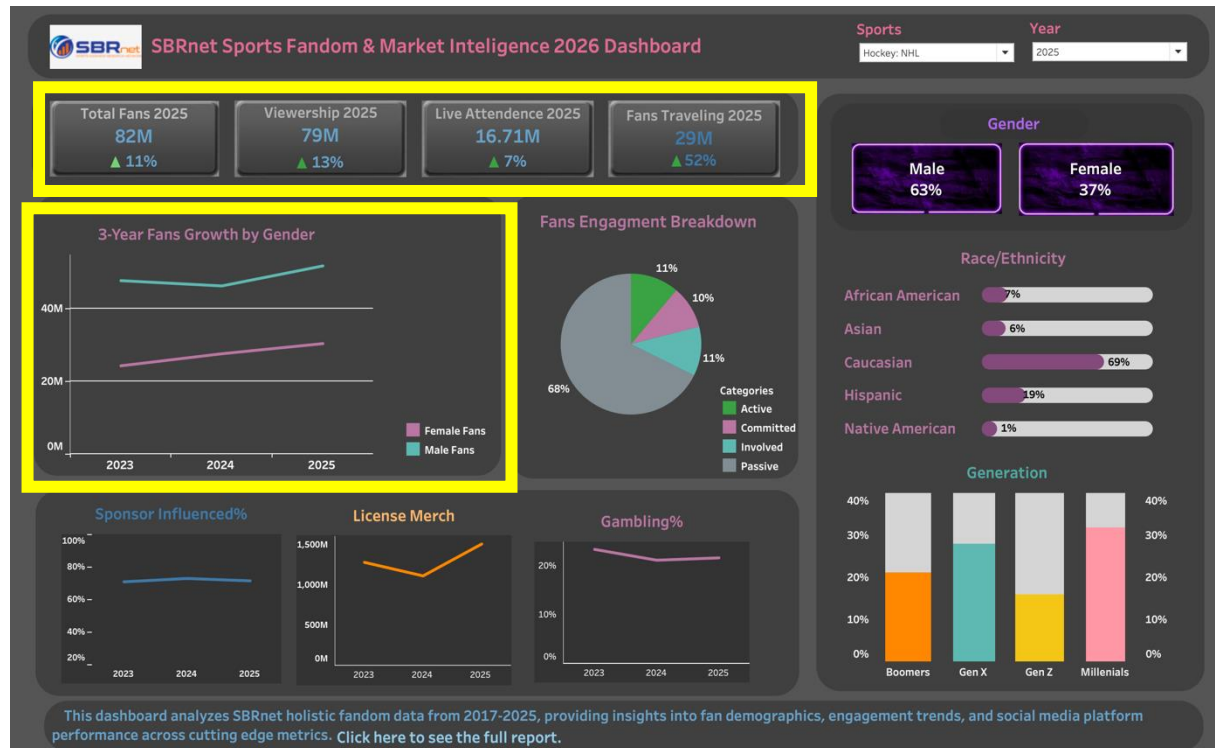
SBRnet

SBRnet Sports Fandom & Market Inteligence 2026 Dashboard

Sports
Hockey: NHL

Year
2025

Total Fans 2025
82M
▲ 11%

Viewership 2025
79M
▲ 13%

Live Attendence 2025
16.71M
▲ 7%

Fans Traveling 2025
29M
▲ 52%

Gender
Male
63%
Female
37%

3-Year Fans Growth by Gender
40M
20M
0M
2023
2024
2025
Female Fans
Male Fans

Fans Engagment Breakdown
11%
10%
11%
68%
Categories
Active
Committed
Involved
Passive

Race/Ethnicity
African American 7%
Asian 6%
Caucasian 69%
Hispanic 19%
Native American 1%

Generation
40%
30%
20%
10%
0%
40%
30%
20%
10%
0%
Boomers
Gen X
Gen Z
Millenials

Sponsor Influenced%
100%
80%
60%
40%
20%
2023
2024
2025

License Merch
1,500M
1,000M
500M
0M
2023
2024
2025

Gambling%
20%
10%
0%
2023
2024
2025

This dashboard analyzes SBRnet holistic fandom data from 2017-2025, providing insights into fan demographics, engagement trends, and social media platform performance across cutting edge metrics. Click here to see the full report.